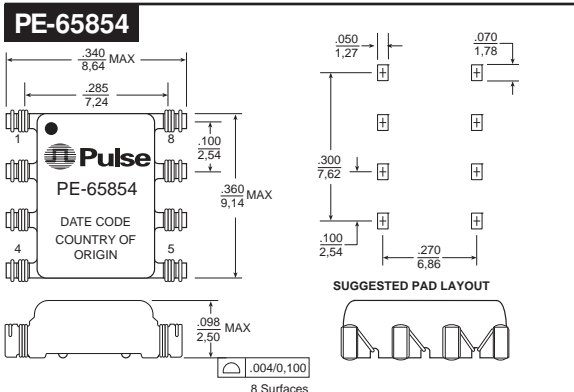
PE-65854

$\frac{.340}{8,64}$ MAX

$\frac{.285}{7,24}$

1

8

$\frac{.100}{2,54}$

Pulse

PE-65854

$\frac{.360}{9,14}$ MAX

DATE CODE

COUNTRY OF ORIGIN

4

5

$\frac{.050}{1,27}$

$\frac{.070}{1,78}$

$\frac{.300}{7,62}$

$\frac{.100}{2,54}$

$\frac{.270}{6,86}$

SUGGESTED PAD LAYOUT

$\frac{.098}{2,50}$ MAX

.004/0,100

8 Surfaces